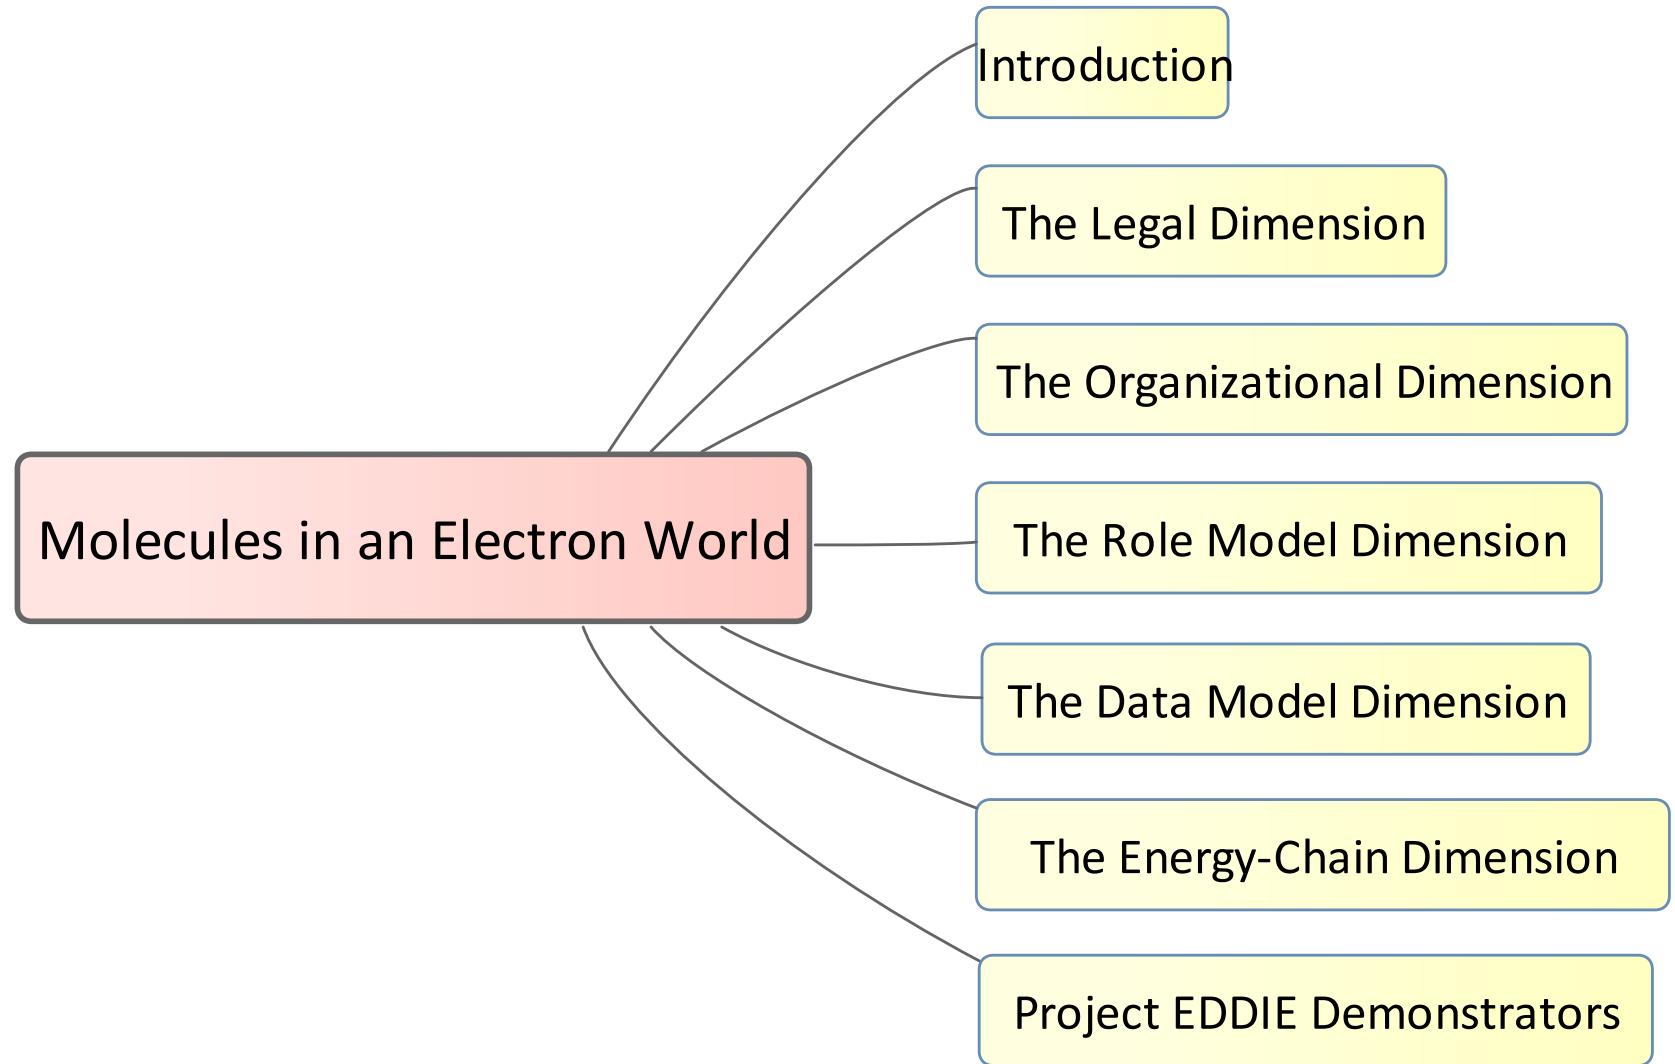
Molecules in an Electron World

Introduction

The Legal Dimension

The Organizational Dimension

The Role Model Dimension

The Data Model Dimension

The Energy-Chain Dimension

Project EDDIE Demonstrators